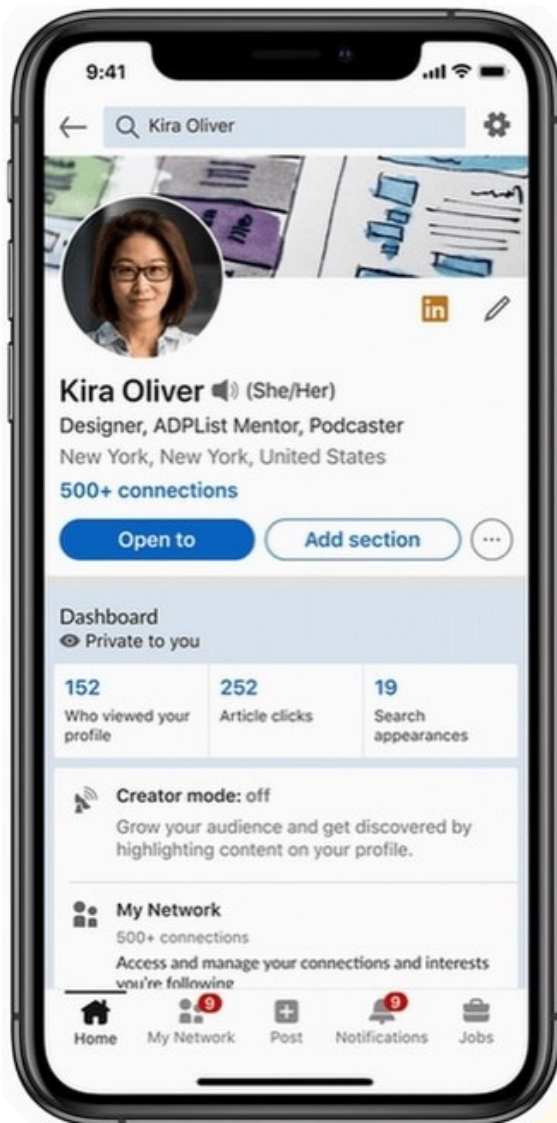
9:41

Kira Oliver

in

Kira Oliver (She/Her)

Designer, ADPList Mentor, Podcaster

New York, New York, United States

500+ connections

Open to

Add section

Dashboard

Private to you

| 152 | 252 | 19 |
|---|---|---|
| Who viewed your profile | Article clicks | Search appearances |

Creator mode: off

Grow your audience and get discovered by highlighting content on your profile.

My Network

500+ connections

Access and manage your connections and interests you're following

Home

9

My Network

Post

9

Notifications

Jobs